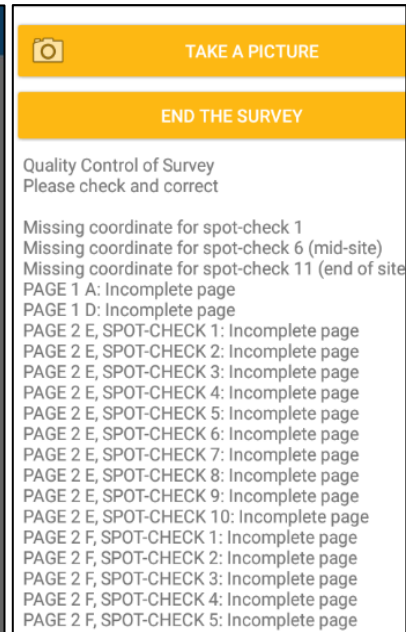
TAKE A PICTURE

END THE SURVEY

Quality Control of Survey
Please check and correct

Missing coordinate for spot-check 1
Missing coordinate for spot-check 6 (mid-site)
Missing coordinate for spot-check 11 (end of site
PAGE 1 A: Incomplete page
PAGE 1 D: Incomplete page
PAGE 2 E, SPOT-CHECK 1: Incomplete page
PAGE 2 E, SPOT-CHECK 2: Incomplete page
PAGE 2 E, SPOT-CHECK 3: Incomplete page
PAGE 2 E, SPOT-CHECK 4: Incomplete page
PAGE 2 E, SPOT-CHECK 5: Incomplete page
PAGE 2 E, SPOT-CHECK 6: Incomplete page
PAGE 2 E, SPOT-CHECK 7: Incomplete page
PAGE 2 E, SPOT-CHECK 8: Incomplete page
PAGE 2 E, SPOT-CHECK 9: Incomplete page
PAGE 2 E, SPOT-CHECK 10: Incomplete page
PAGE 2 F, SPOT-CHECK 1: Incomplete page
PAGE 2 F, SPOT-CHECK 2: Incomplete page
PAGE 2 F, SPOT-CHECK 3: Incomplete page
PAGE 2 F, SPOT-CHECK 4: Incomplete page
PAGE 2 F, SPOT-CHECK 5: Incomplete page